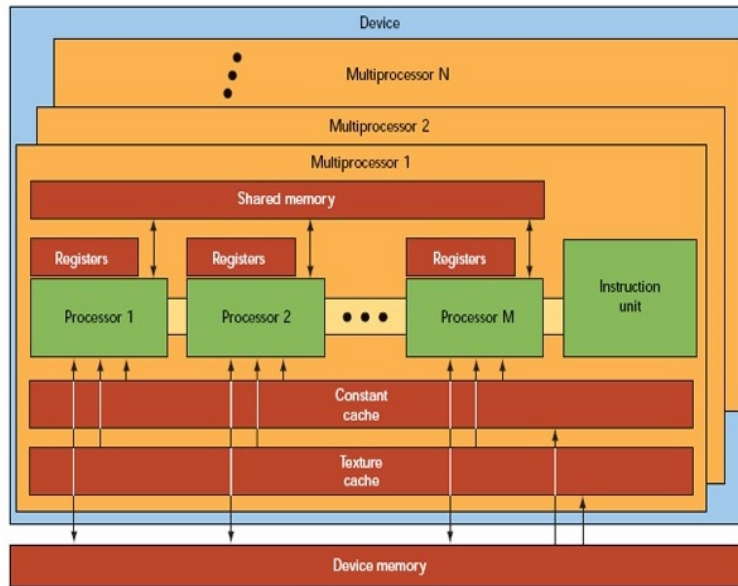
Device

Multiprocessor N

Multiprocessor 2

Multiprocessor 1

Shared memory

Registers

Registers

Registers

Processor 1

Processor 2

Processor M

Instruction unit

Constant cache

Texture cache

Device memory